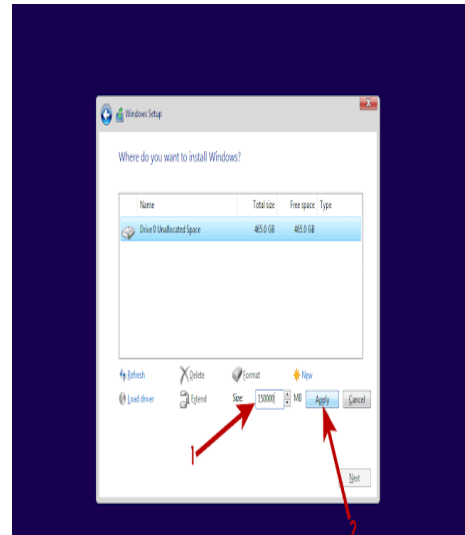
Windows Setup

Where do you want to install Windows?

| Name | Total size | Free space | Type |
|---|---|---|---|
| Drive 0 Unallocated Space | 465.0 GB | 465.0 GB | |

Refresh
Delete
Format
New
Load driver
Extend
Size: 150000 MB
Apply
Cancel

1

Next

2